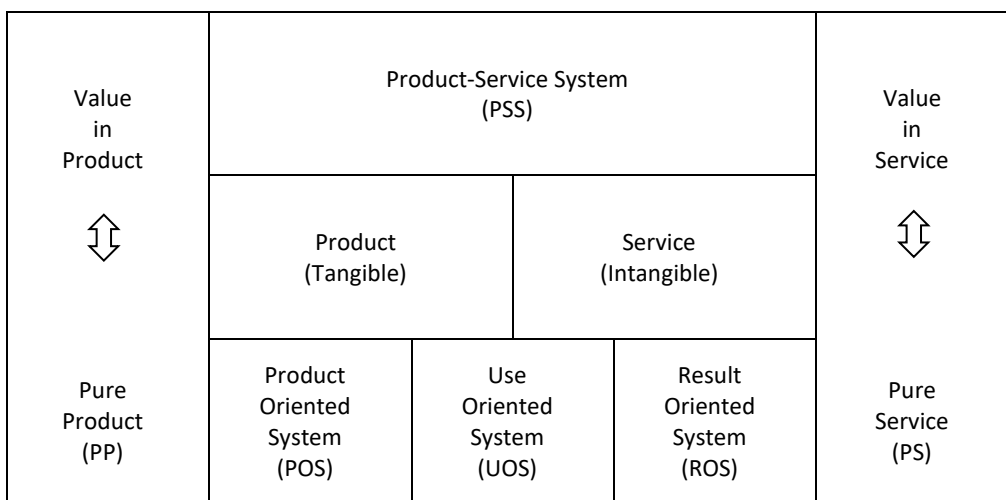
Value in Product

Product-Service System (PSS)

Value in Service

Product (Tangible)

Service (Intangible)

Pure Product (PP)

Product Oriented System (POS)

Use Oriented System (UOS)

Result Oriented System (ROS)

Pure Service (PS)